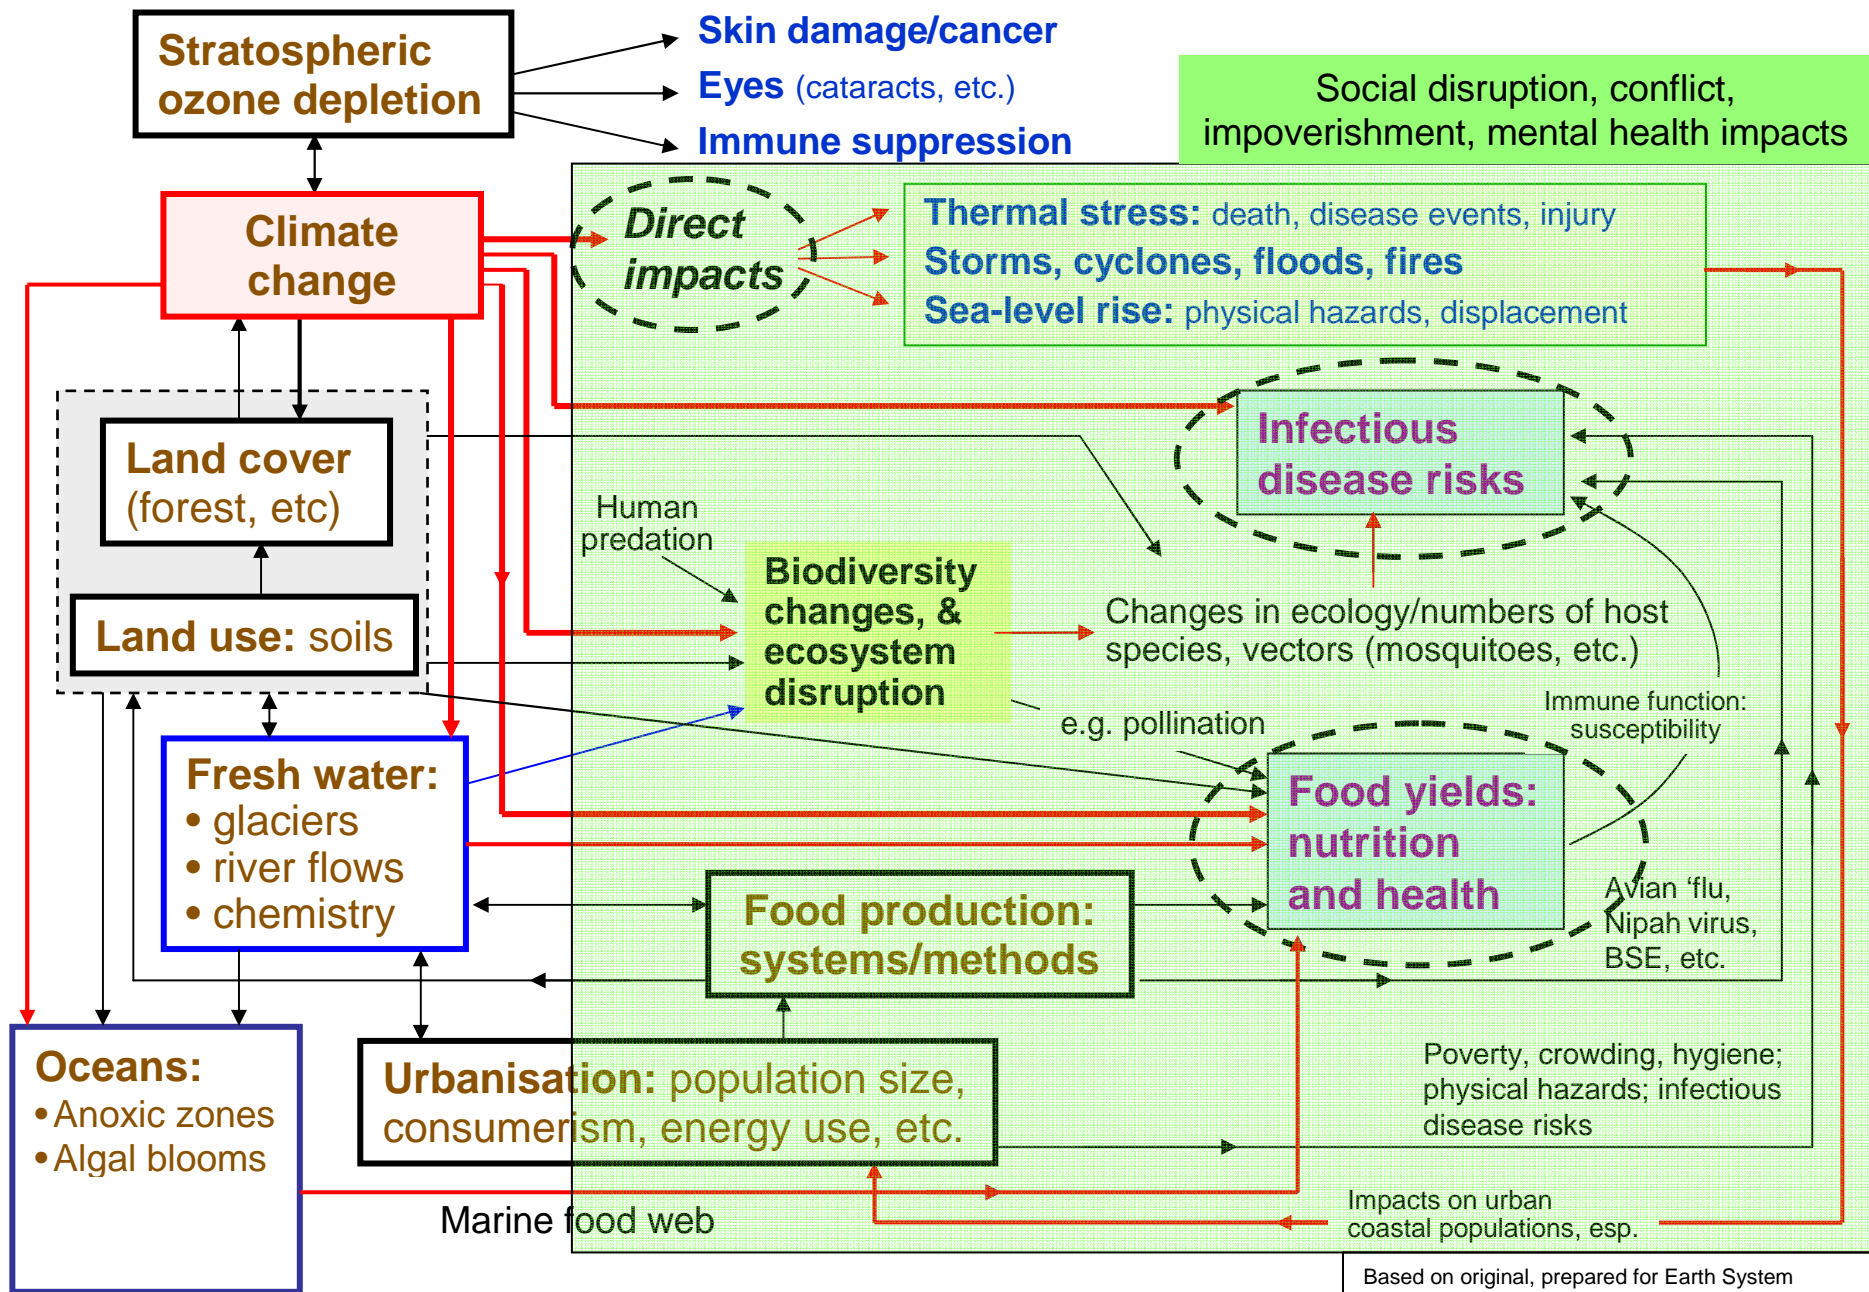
Stratospheric ozone depletion

Skin damage/cancer

Eyes (cataracts, etc.)

Immune suppression

Social disruption, conflict, impoverishment, mental health impacts

Climate change

Direct impacts

Thermal stress: death, disease events, injury
Storms, cyclones, floods, fires
Sea-level rise: physical hazards, displacement

Infectious disease risks

Land cover (forest, etc)

Land use: soils

Human predation

Biodiversity changes, & ecosystem disruption

Changes in ecology/numbers of host species, vectors (mosquitoes, etc.)

e.g. pollination

Immune function: susceptibility

Fresh water:
• glaciers
• river flows
• chemistry

Food yields: nutrition and health

Avian 'flu, Nipah virus, BSE, etc.

Food production: systems/methods

Oceans:
• Anoxic zones
• Algal blooms

Urbanisation: population size, consumerism, energy use, etc.

Poverty, crowding, hygiene; physical hazards; infectious disease risks

Marine food web

Impacts on urban coastal populations, esp.

Based on original, prepared for Earth System